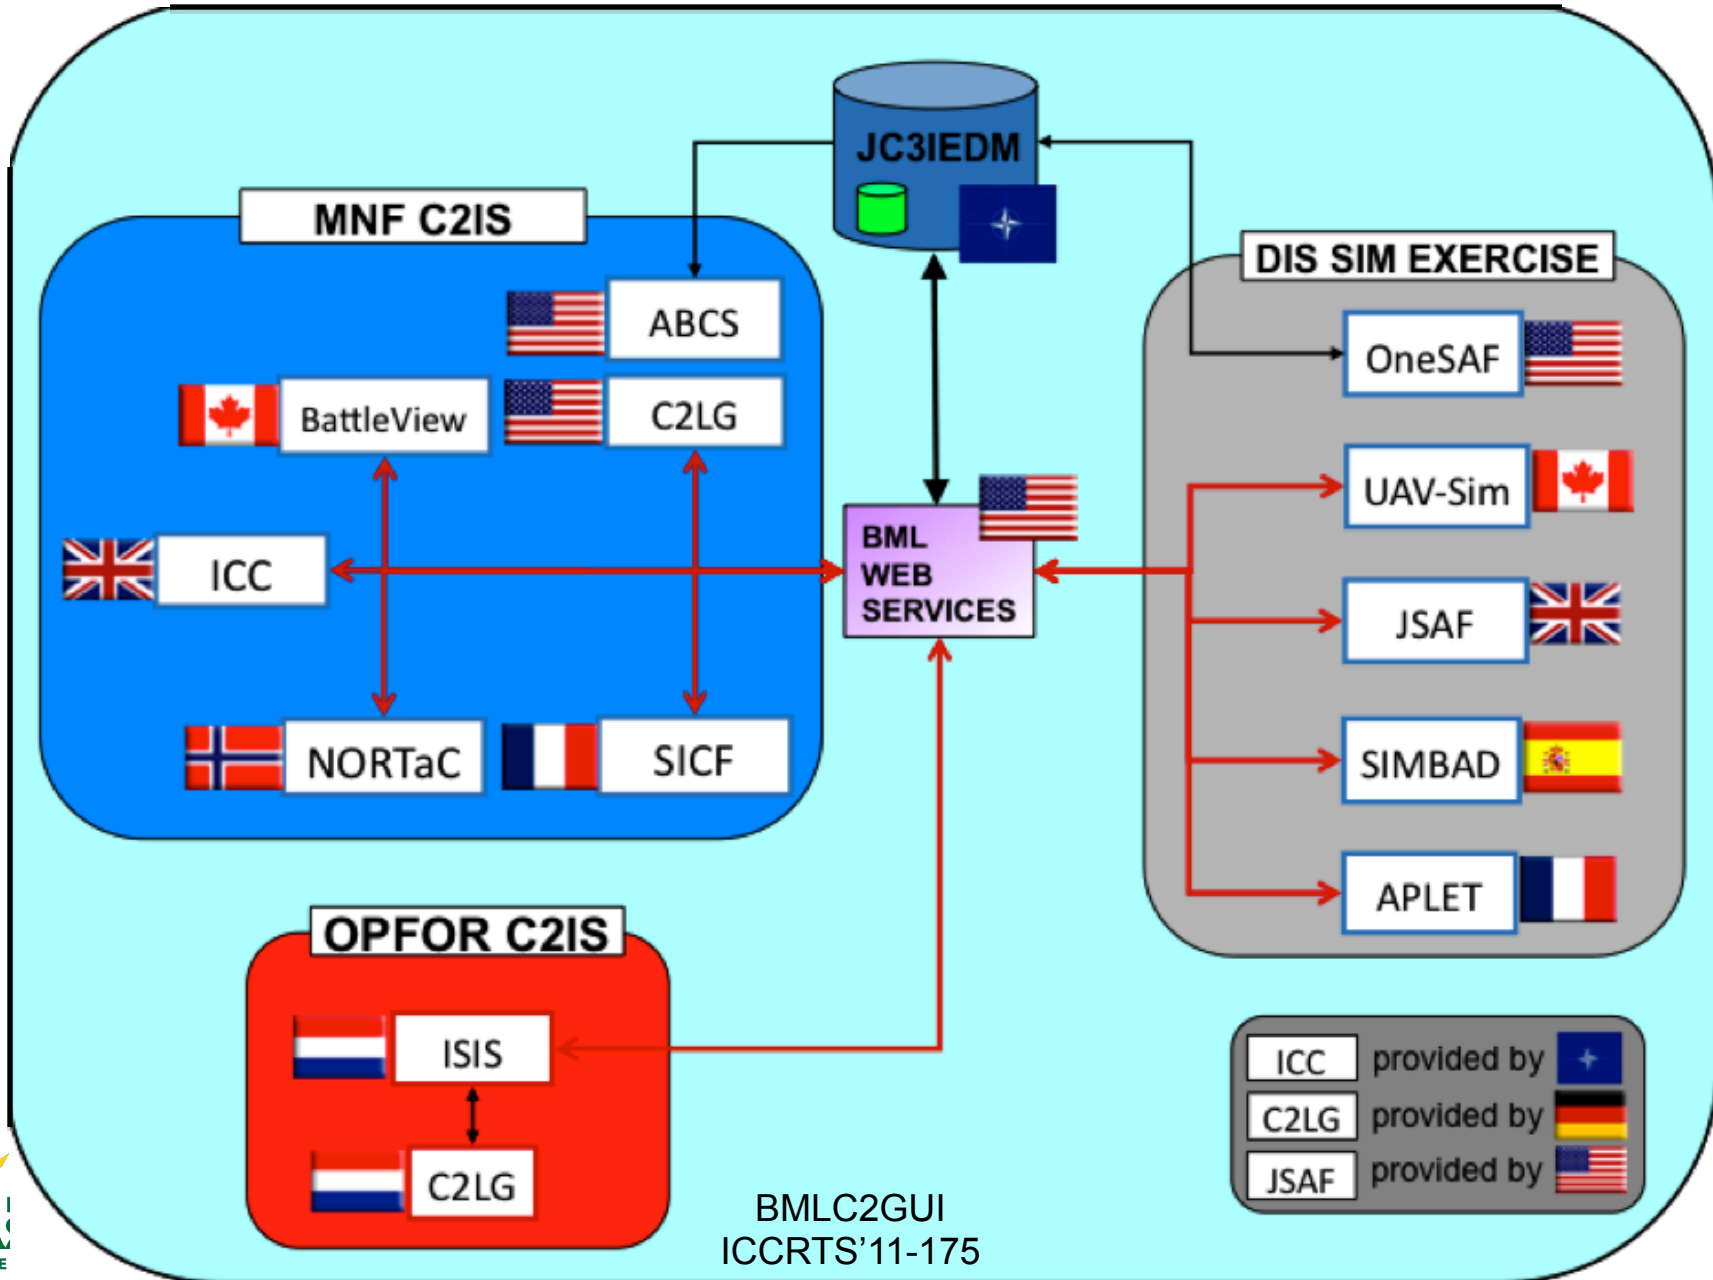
JC3IEDM

MNF C2IS

ABCS

BattleView

C2LG

ICC

NORTaC

SICF

BML WEB SERVICES

DIS SIM EXERCISE

OneSAF

UAV-Sim

JSAF

SIMBAD

APLET

OPFOR C2IS

ISIS

C2LG

| ICC | provided by |
|---|---|
| C2LG | provided by |
| JSAF | provided by |

BMLC2GUI
ICCRTS'11-175